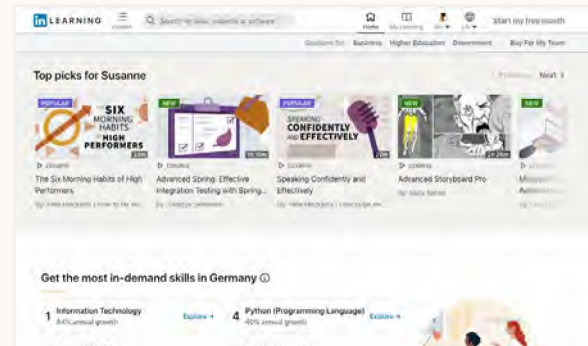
in LEARNING

Content

Search for skills, subjects or software

Home

My Learning

Me

EN

Start my free month

Solutions for: Business Higher Education Government

Buy For My Team

Top picks for Susanne

Previous Next

POPULAR

SIX MORNING HABITS OF HIGH PERFORMERS

23m

COURSE

The Six Morning Habits of High Performers

By: Pete Mockaitis | How to be Aw...

NEW

1h 10m

COURSE

Advanced Spring: Effective Integration Testing with Spring...

By: Dmitry Zaitsev

POPULAR

SPEAKING CONFIDENTLY AND EFFECTIVELY

23m

COURSE

Speaking Confidently and Effectively

By: Pete Mockaitis | How to be Aw...

NEW

1h 26m

COURSE

Advanced Storyboard Pro

By: Alex Sarso

NEW

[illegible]

Get the most in-demand skills in Germany

1 Information Technology
84% annual growth

Explore

4 Python (Programming Language)
40% annual growth

Explore